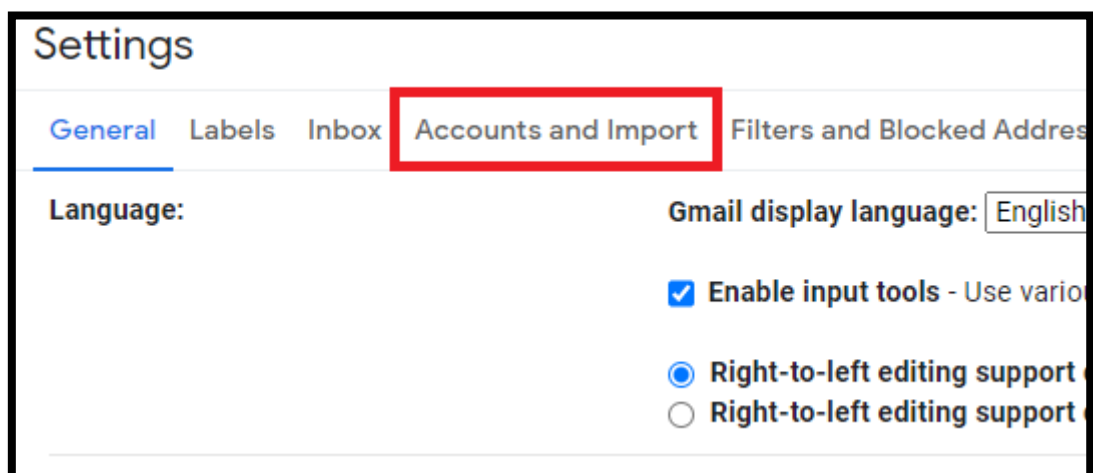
Settings

General Labels Inbox Accounts and Import Filters and Blocked Addres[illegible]

Language:

Gmail display language: English

Enable input tools - Use vario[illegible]

Right-to-left editing support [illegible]

Right-to-left editing support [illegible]